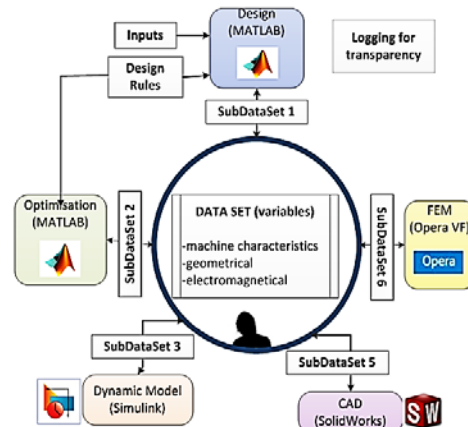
Design (MATLAB)

Inputs

Logging for transparency

Design Rules

SubDataSet 1

Optimisation (MATLAB)

SubDataSet 2

DATA SET (variables)

-machine characteristics
-geometrical
-electromagnetical

SubDataSet 6

FEM (Opera VF)

Opera

SubDataSet 3

SubDataSet 5

Dynamic Model (Simulink)

CAD (SolidWorks)

SW